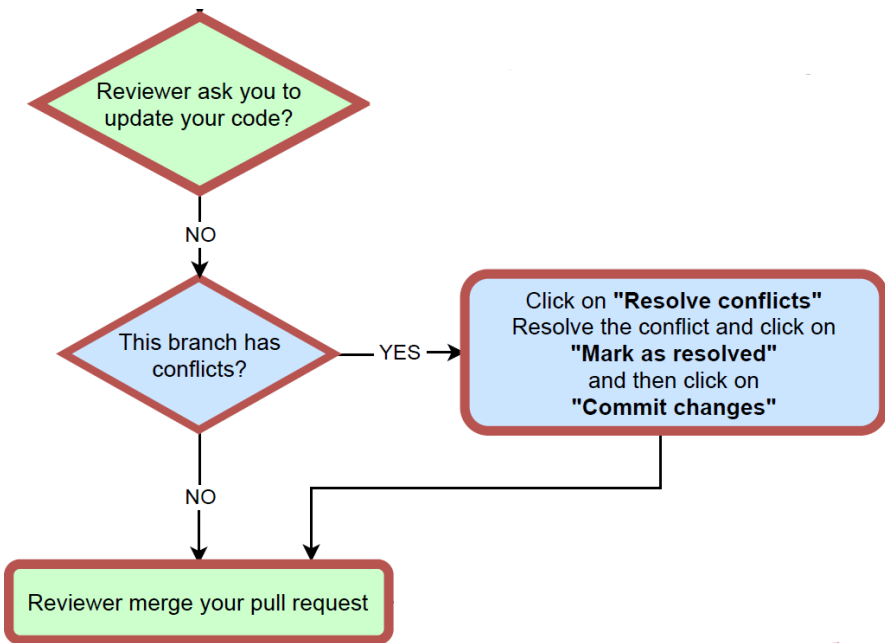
Reviewer ask you to update your code?

NO

This branch has conflicts?

YES

Click on **"Resolve conflicts"**
Resolve the conflict and click on
**"Mark as resolved"**
and then click on
**"Commit changes"**

NO

Reviewer merge your pull request